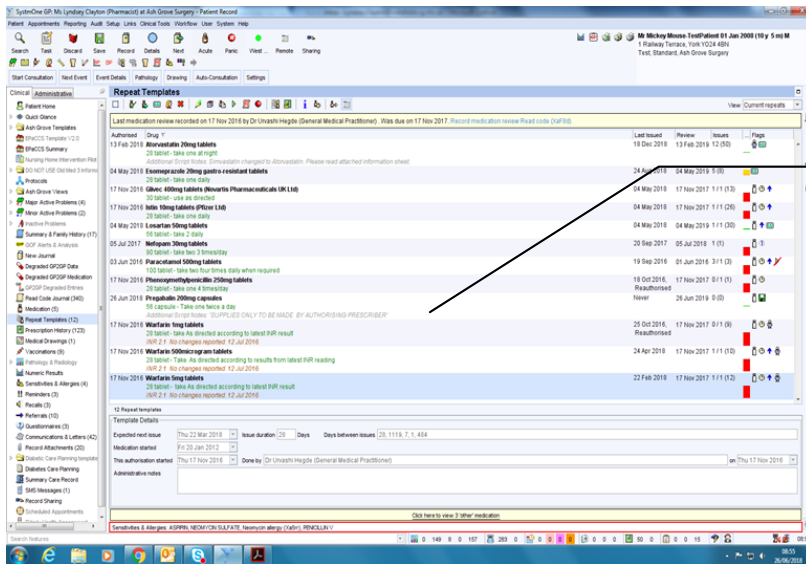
SystmOne GP: Ms Lyndsey Clayton (Pharmacist) at Ash Grove Surgery - Patient Record

Patient Appointments Reporting Audit Setup Links Clinical Tools Workflow User System Help

Search Task Discard Save Record Details Next Acute Panic West ... Remote Sharing

Mr Mickey Mouse-TestPatient 01 Jan 2000 (10 y 5 m) M
1 Railway Terrace, York YO24 4BN
Test, Standard, Ash Grove Surgery

Start Consultation Next Event Event Details Pathology Drawing Auto-Consultation Settings

Clinical Administrative

Patient Home
Quick Glance
Ash Grove Templates
EPaCCS Template V2.0
EPaCCS Summary
Nursing Home Intervention Pilot
DO NOT USE Old Med 3 Informa
Protocols
Ash Grove Views
Major Active Problems (4)
Minor Active Problems (2)
Inactive Problems
Summary & Family History (17)
GOF Alerts & Analysis
New Journal
Degraded GP2GP Data
Degraded GP2GP Medication
GP2GP Degraded Entries
Read Code Journal (340)
Medication (5)
Repeat Templates (12)
Prescription History (123)
Medical Drawings (1)
Vaccinations (9)
Pathology & Radiology
Numeric Results
Sensitivities & Allergies (4)
Reminders (3)
Recalls (3)
Referrals (10)
Questionnaires (8)
Communications & Letters (42)
Record Attachments (20)
Diabetic Care Planning template
Diabetes Care Planning
Summary Care Record
SMS Messages (1)
Record Sharing
Scheduled Appointments

Repeat Templates

View Current repeats

Last medication review recorded on 17 Nov 2016 by Dr Unvashi Hegde (General Medical Practitioner). Was due on 17 Nov 2017. Record medication review Read code (XaF8d)

| Authorised | Drug | Last Issued | Review | Issues | Flags |
|---|---|---|---|---|---|
| 13 Feb 2018 | Atorvastatin 20mg tablets<br>28 tablet - take one at night<br>Additional Script Notes: Simvastatin changed to Atorvastatin. Please read attached information sheet. | 18 Dec 2018 | 13 Feb 2019 | 12 (50) | |
| 04 May 2018 | Esomeprazole 20mg gastro-resistant tablets<br>28 tablet - take one daily | 24 Aug 2018 | 04 May 2019 | 5 (8) | |
| 17 Nov 2016 | Glivec 400mg tablets (Novartis Pharmaceuticals UK Ltd)<br>30 tablet - use as directed | 04 May 2018 | 17 Nov 2017 | 1 / 1 (13) | |
| 17 Nov 2016 | Inlin 10mg tablets (Pfizer Ltd)<br>28 tablet - take one daily | 04 May 2018 | 17 Nov 2017 | 1 / 1 (26) | |
| 04 May 2018 | Losartan 50mg tablets<br>56 tablet - take 2 daily | 04 May 2018 | 04 May 2019 | 1 (10) | |
| 05 Jul 2017 | Nefopam 30mg tablets<br>90 tablet - take two 3 times/day | 20 Sep 2017 | 05 Jul 2018 | 1 (1) | |
| 03 Jun 2016 | Paracetamol 500mg tablets<br>100 tablet - take two four times daily when required | 19 Sep 2016 | 01 Jun 2016 | 3 / 1 (3) | |
| 17 Nov 2016 | Phenoxymethylpenicillin 250mg tablets<br>28 tablet - take one 4 times/day | 18 Oct 2016, Reauthorised | 17 Nov 2017 | 0 / 1 (1) | |
| 26 Jun 2018 | Pregabalin 200mg capsules<br>56 capsule - Take one twice a day<br>Additional Script Notes: SUPPLIES ONLY TO BE MADE BY AUTHORISING PRESCRIBER | Never | 26 Jun 2019 | 0 (0) | |
| 17 Nov 2016 | Warfarin 1mg tablets<br>28 tablet - take As directed according to latest INR result<br>INR 2.1 No changes reported 12 Jul 2016 | 25 Oct 2016, Reauthorised | 17 Nov 2017 | 0 / 1 (9) | |
| 17 Nov 2016 | Warfarin 500microgram tablets<br>28 tablet - Take As directed according to results from latest INR reading<br>INR 2.1 No changes reported 12 Jul 2016 | 24 Apr 2018 | 17 Nov 2017 | 1 / 1 (11) | |
| 17 Nov 2016 | Warfarin 5mg tablets<br>28 tablet - take As directed according to latest INR result<br>INR 2.1 No changes reported 12 Jul 2016 | 22 Feb 2018 | 17 Nov 2017 | 1 / 1 (12) | |

12 Repeat templates

Template Details

Expected next issue Thu 22 Mar 2018 Issue duration 28 Days Days between issues 28, 1119, 7, 1, 484
Medication started Fri 20 Jan 2012
This authorisation started Thu 17 Nov 2016 Done by Dr Unvashi Hegde (General Medical Practitioner) on Thu 17 Nov 2016
Administrative notes

Click here to view 3 'other' medication

Sensitivities & Allergies: ASPIRIN, NEOMYCIN SULFATE, Neomycin allergy (XaSn), PENICILLIN V

Search features

08:55
26/06/2018